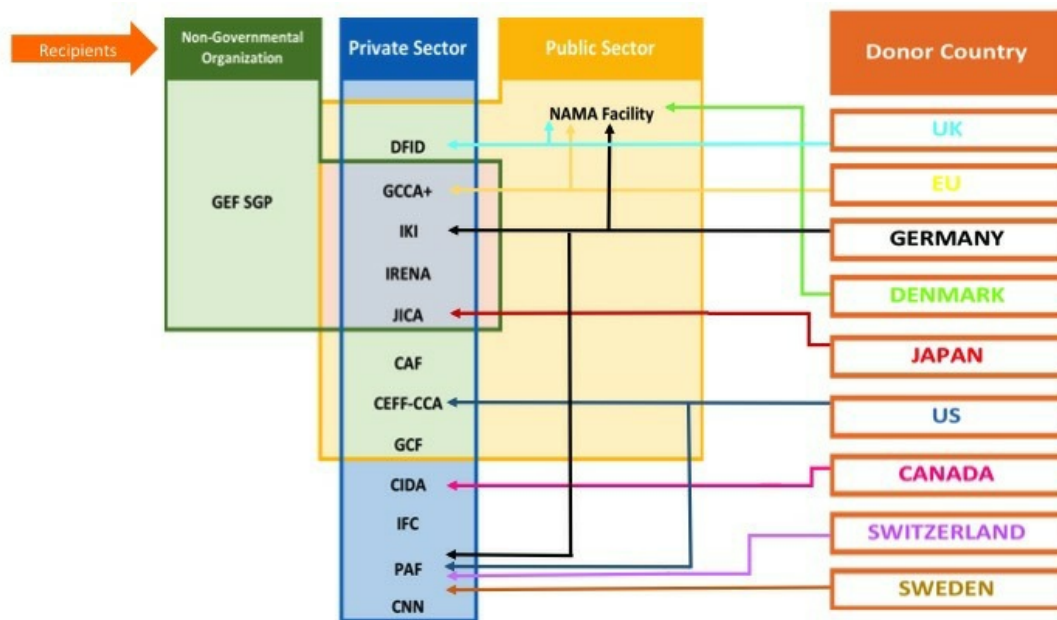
Recipients

Non-Governmental Organization

Private Sector

Public Sector

Donor Country

NAMA Facility

DFID

GEF SGP

GCCA+

IKI

IRENA

JICA

CAF

CEFF-CCA

GCF

CIDA

IFC

PAF

CNN

UK

EU

GERMANY

DENMARK

JAPAN

US

CANADA

SWITZERLAND

SWEDEN